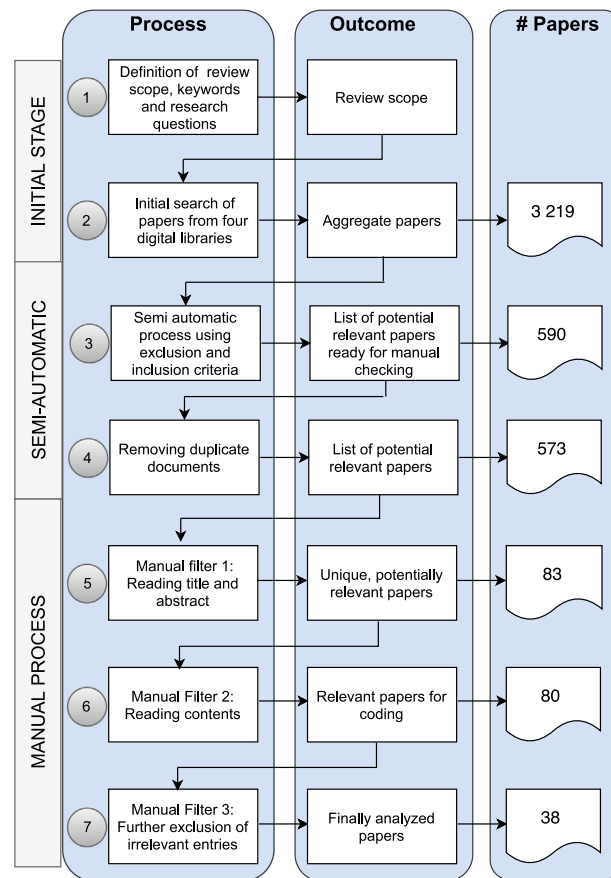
Process

Outcome

# Papers

INITIAL STAGE

1

Definition of review scope, keywords and research questions

Review scope

2

Initial search of papers from four digital libraries

Aggregate papers

3 219

SEMI-AUTOMATIC

3

Semi automatic process using exclusion and inclusion criteria

List of potential relevant papers ready for manual checking

590

4

Removing duplicate documents

List of potential relevant papers

573

MANUAL PROCESS

5

Manual filter 1: Reading title and abstract

Unique, potentially relevant papers

83

6

Manual Filter 2: Reading contents

Relevant papers for coding

80

7

Manual Filter 3: Further exclusion of irrelevant entries

Finally analyzed papers

38